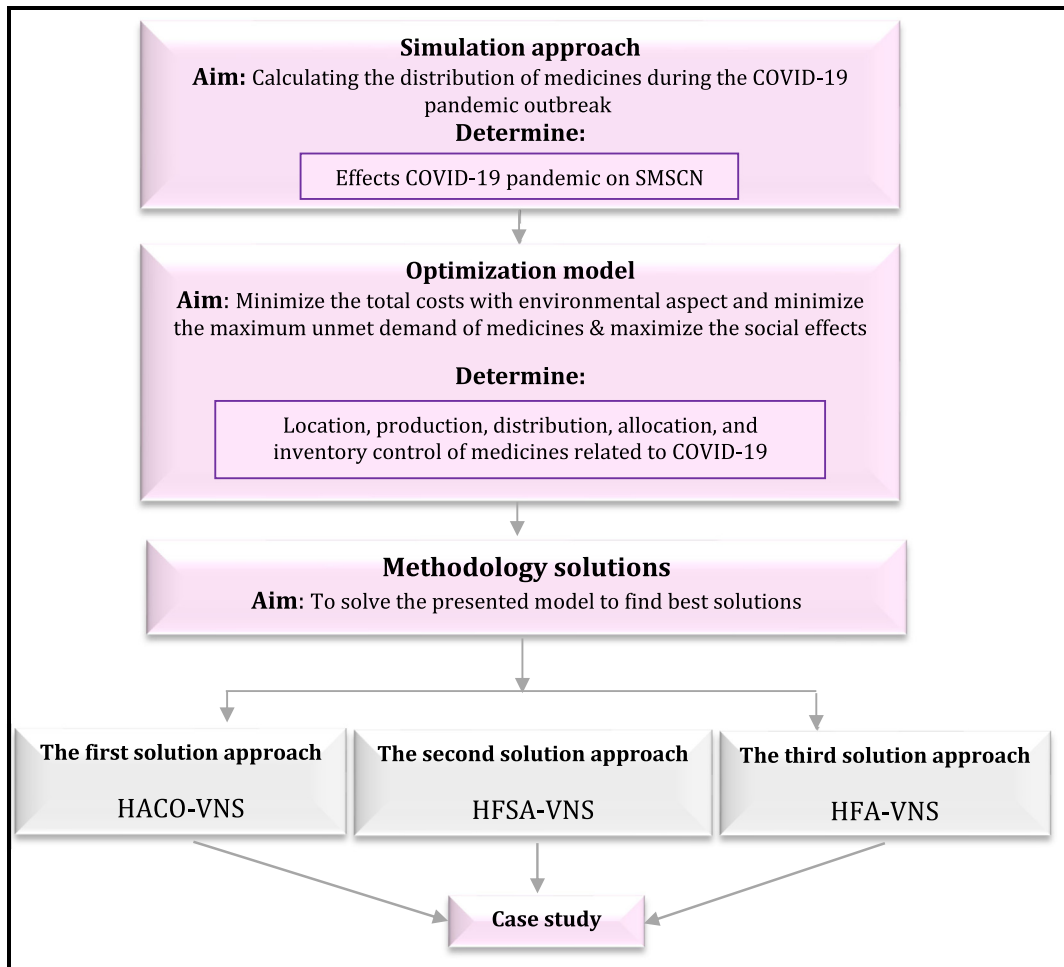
Simulation approach

Aim: Calculating the distribution of medicines during the COVID-19 pandemic outbreak

Determine:

Effects COVID-19 pandemic on SMSCN

Optimization model

Aim: Minimize the total costs with environmental aspect and minimize the maximum unmet demand of medicines & maximize the social effects

Determine:

Location, production, distribution, allocation, and inventory control of medicines related to COVID-19

Methodology solutions

Aim: To solve the presented model to find best solutions

The first solution approach

HACO-VNS

The second solution approach

HFSA-VNS

The third solution approach

HFA-VNS

Case study